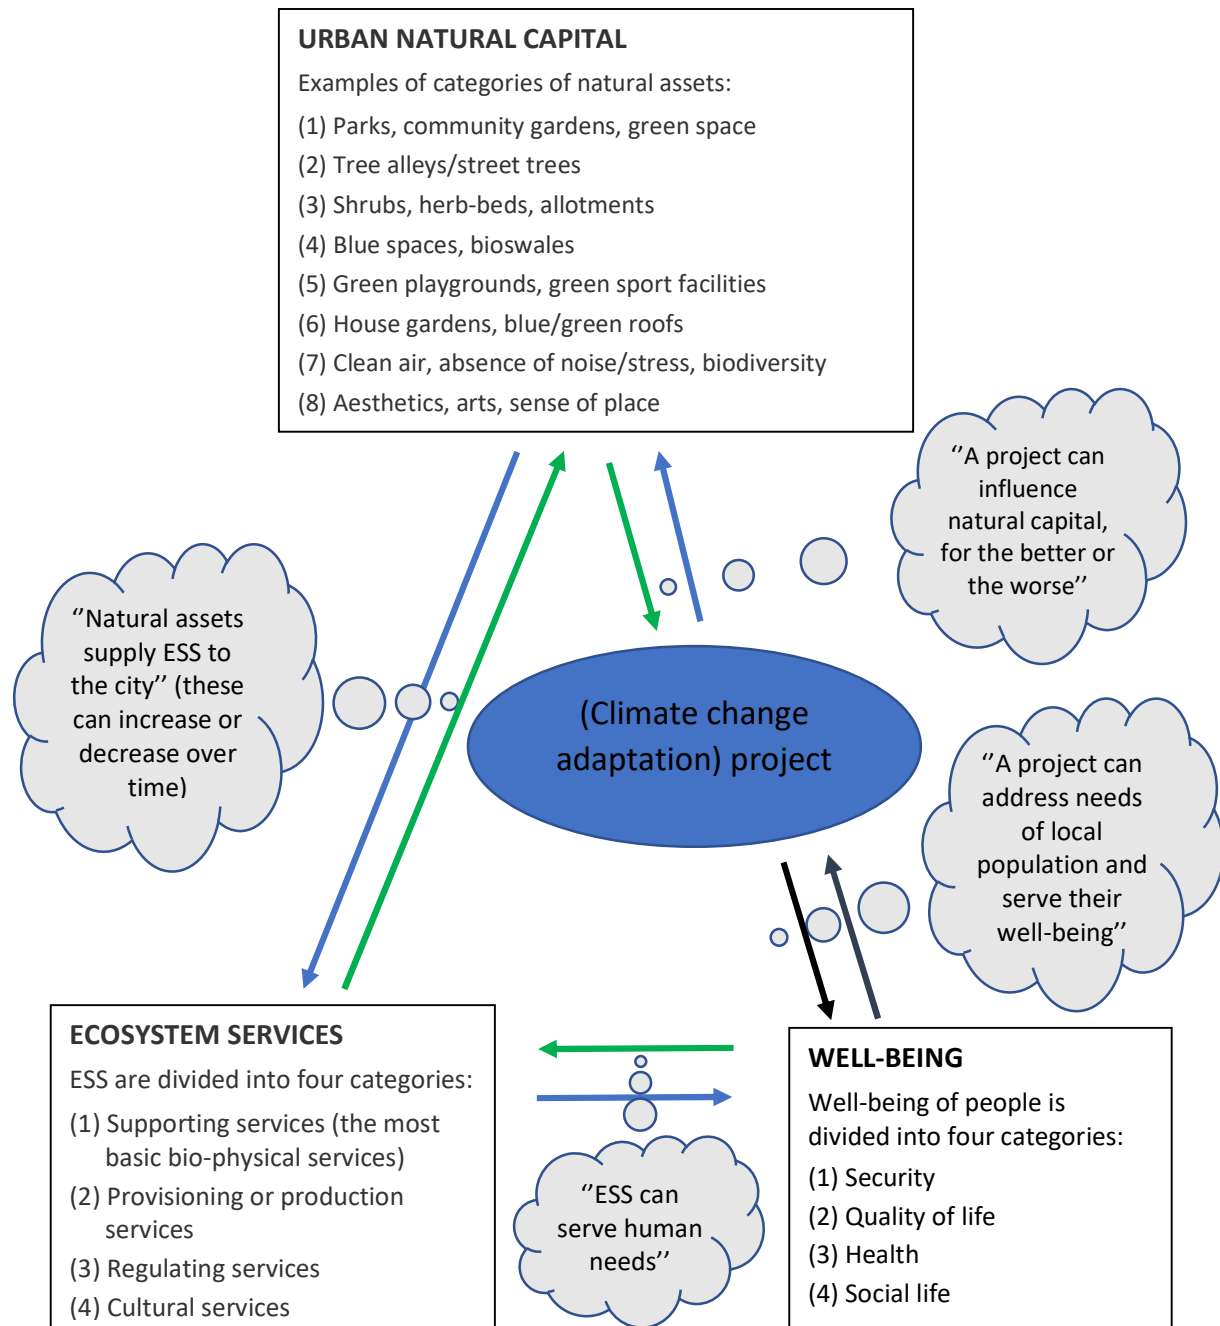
URBAN NATURAL CAPITAL

Examples of categories of natural assets:

(1) Parks, community gardens, green space
(2) Tree alleys/street trees
(3) Shrubs, herb-beds, allotments
(4) Blue spaces, bioswales
(5) Green playgrounds, green sport facilities
(6) House gardens, blue/green roofs
(7) Clean air, absence of noise/stress, biodiversity
(8) Aesthetics, arts, sense of place

''A project can influence natural capital, for the better or the worse''

''Natural assets supply ESS to the city'' (these can increase or decrease over time)

(Climate change adaptation) project

''A project can address needs of local population and serve their well-being''

ECOSYSTEM SERVICES

ESS are divided into four categories:

(1) Supporting services (the most basic bio-physical services)
(2) Provisioning or production services
(3) Regulating services
(4) Cultural services

''ESS can serve human needs''

WELL-BEING

Well-being of people is divided into four categories:

(1) Security
(2) Quality of life
(3) Health
(4) Social life